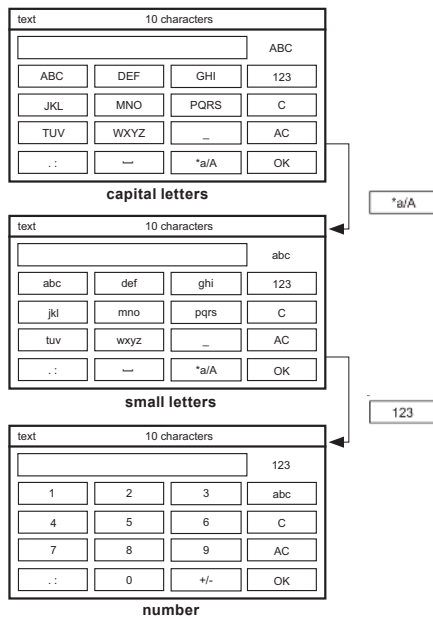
text 10 characters

ABC

ABC DEF GHI 123
JKL MNO PQRS C
TUV WXYZ _ AC
. : ⎵ *a/A OK

capital letters

*a/A

text 10 characters

abc

abc def ghi 123
jkl mno pqrs C
tuv wxyz _ AC
. : ⎵ *a/A OK

small letters

123

text 10 characters

123

1 2 3 abc
4 5 6 C
7 8 9 AC
. : 0 +/- OK

number